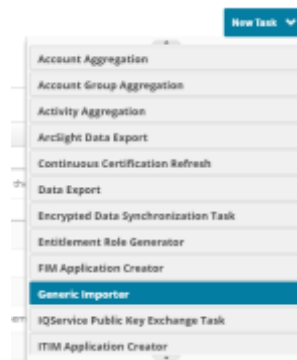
New Task

Account Aggregation
Account Group Aggregation
Activity Aggregation
ArcSight Data Export
Continuous Certification Refresh
Data Export
Encrypted Data Synchronization Task
Entitlement Role Generator
FIM Application Creator
Generic Importer
IQService Public Key Exchange Task
ITIM Application Creator

ch
em